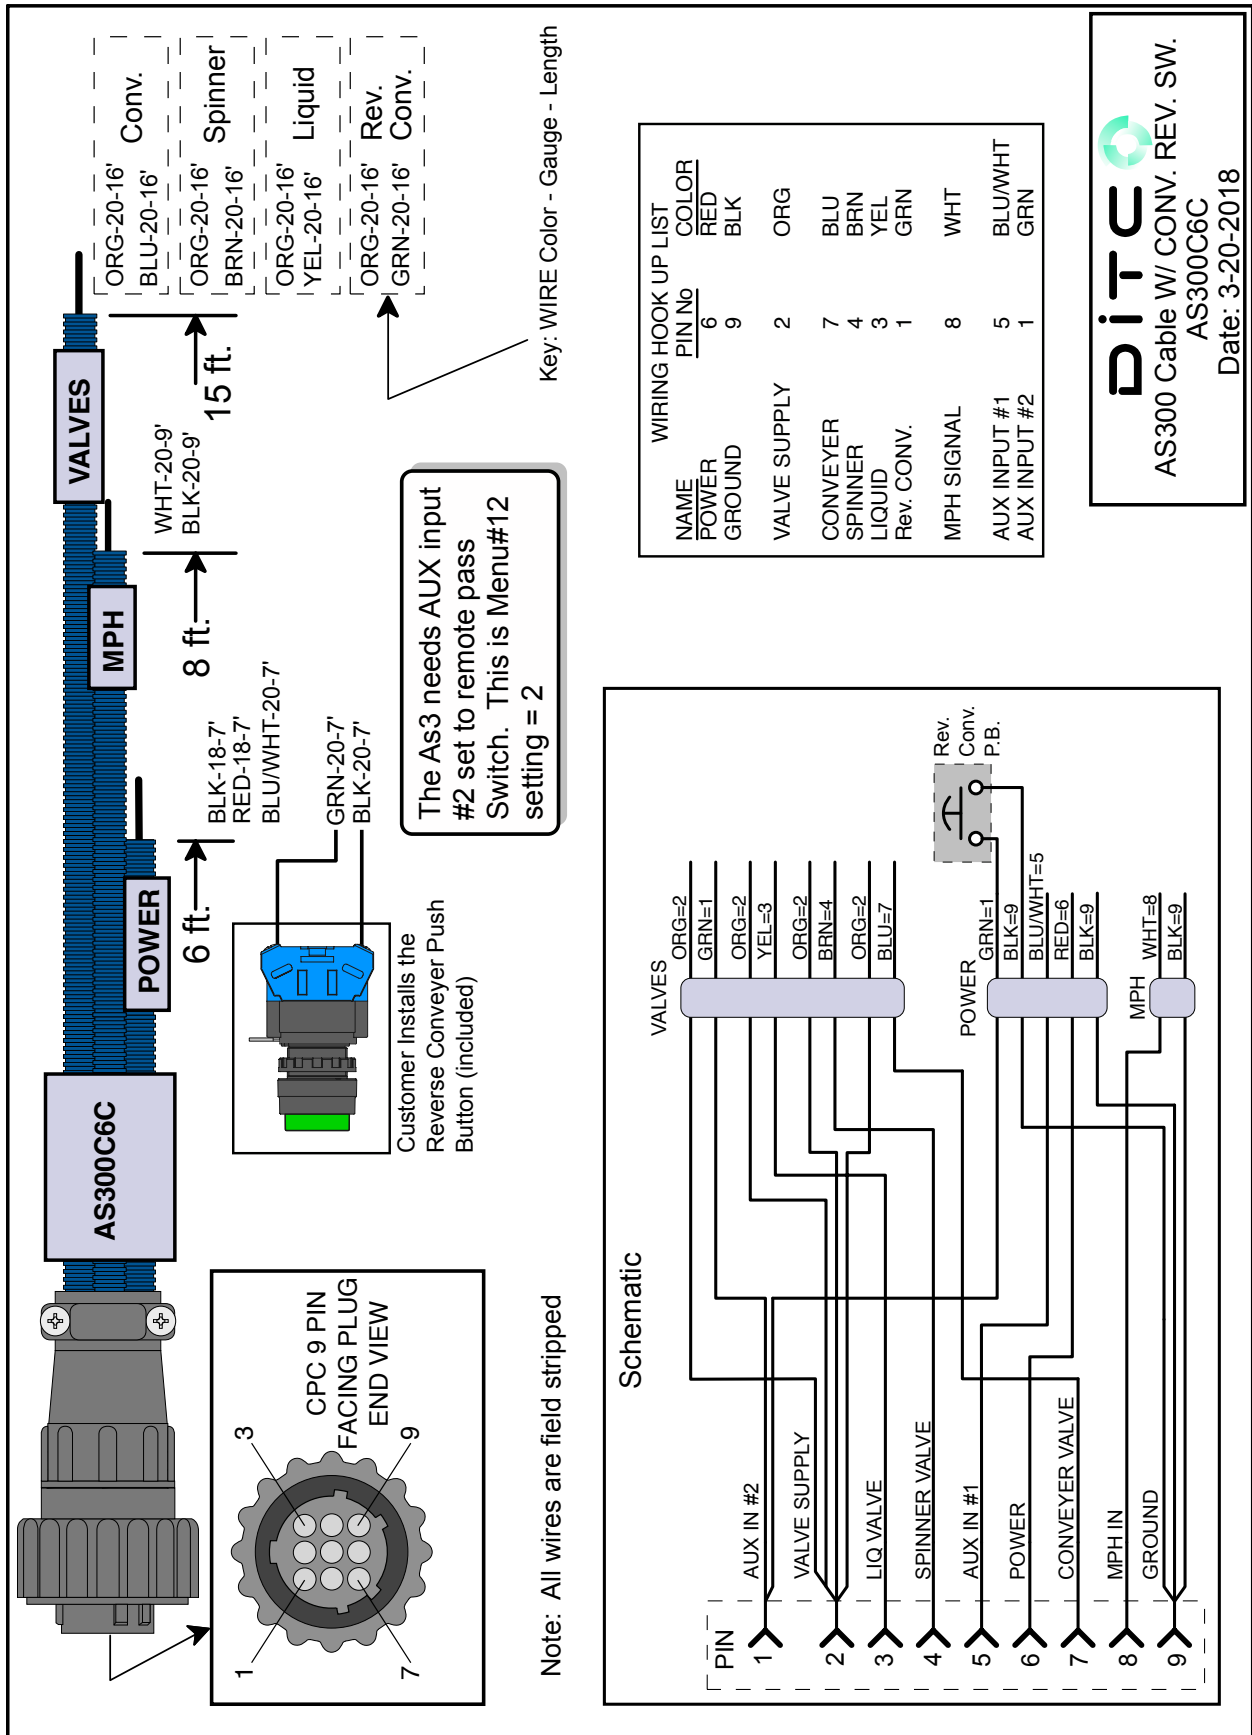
ORG-20-16'
BLU-20-16'
Conv.

ORG-20-16'
BRN-20-16'
Spinner

ORG-20-16'
YEL-20-16'
Liquid

ORG-20-16'
GRN-20-16'
Rev. Conv.

Key: WIRE Color - Gauge - Length

VALVES

15 ft.

WHT-20-9'
BLK-20-9'

MPH

8 ft.

POWER

6 ft.

BLK-18-7'
RED-18-7'
BLU/WHT-20-7'

GRN-20-7'
BLK-20-7'

The As3 needs AUX input #2 set to remote pass Switch. This is Menu#12 setting = 2

Customer Installs the Reverse Conveyer Push Button (included)

AS300C6C

CPC 9 PIN FACING PLUG END VIEW

3
9
1
7

Note: All wires are field stripped

WIRING HOOK UP LIST

| NAME | PIN No | COLOR |
|---|---|---|
| POWER | 6 | RED |
| GROUND | 9 | BLK |
| VALVE SUPPLY | 2 | ORG |
| CONVEYER | 7 | BLU |
| SPINNER | 4 | BRN |
| LIQUID | 3 | YEL |
| Rev. CONV. | 1 | GRN |
| MPH SIGNAL | 8 | WHT |
| AUX INPUT #1 | 5 | BLU/WHT |
| AUX INPUT #2 | 1 | GRN |

DiTC
AS300 Cable W/ CONV. REV. SW.
AS300C6C
Date: 3-20-2018

Schematic

Rev. Conv. P.B.

VALVES
ORG=2
GRN=1
ORG=2
YEL=3
ORG=2
BRN=4
ORG=2
BLU=7

POWER
GRN=1
BLK=9
BLU/WHT=5
RED=6
BLK=9

MPH
WHT=8
BLK=9

PIN
1 AUX IN #2
2 VALVE SUPPLY
3 LIQ VALVE
4 SPINNER VALVE
5 AUX IN #1
6 POWER
7 CONVEYER VALVE
8 MPH IN
9 GROUND